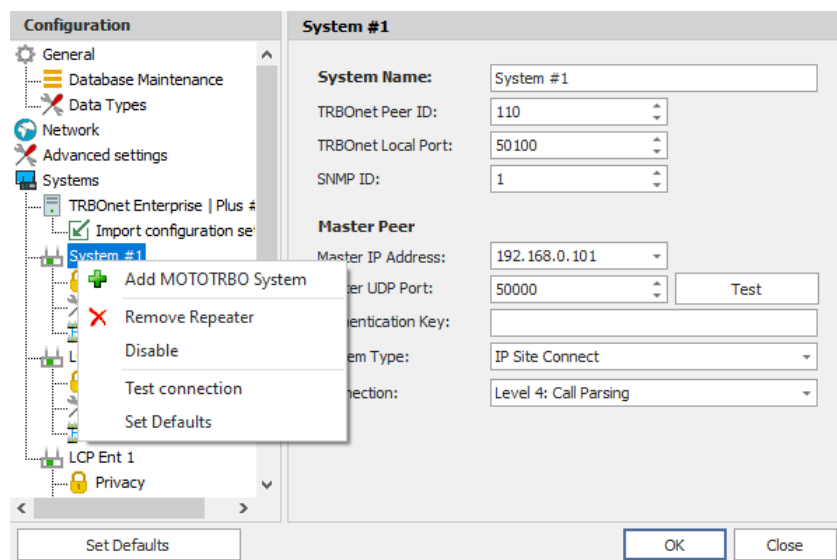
Configuration

General
Database Maintenance
Data Types
Network
Advanced settings
Systems
TRBOnet Enterprise | Plus #
Import configuration se
System #1
L
LCP Ent 1
Privacy

Add MOTOTRBO System
Remove Repeater
Disable
Test connection
Set Defaults

System #1

System Name: System #1
TRBOnet Peer ID: 110
TRBOnet Local Port: 50100
SNMP ID: 1

Master Peer
Master IP Address: 192.168.0.101
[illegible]ter UDP Port: 50000
Test
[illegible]entication Key:
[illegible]em Type: IP Site Connect
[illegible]nection: Level 4: Call Parsing

Set Defaults
OK
Close